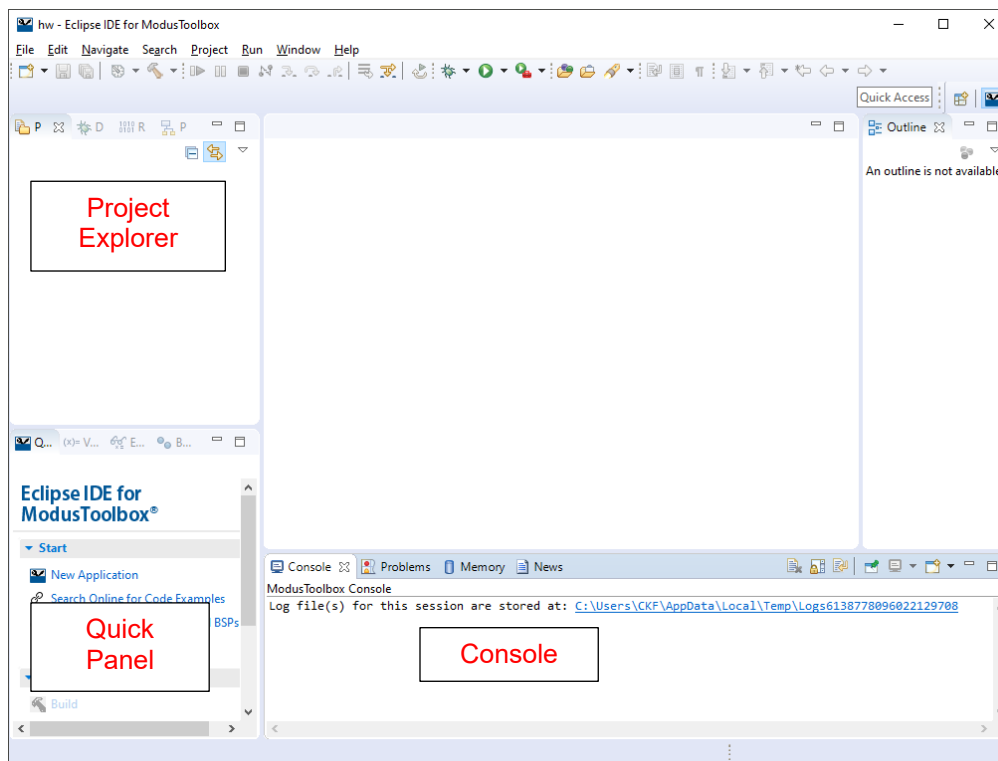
hw - Eclipse IDE for ModusToolbox

File Edit Navigate Search Project Run Window Help

Quick Access

P D R P

Project Explorer

Outline

An outline is not available

Q... (x)= V... E... B...

Eclipse IDE for ModusToolbox®

Start

New Application

Search Online for Code Examples

BSPs

Quick Panel

Build

Console Problems Memory News

ModusToolbox Console

Log file(s) for this session are stored at: C:\Users\CKF\AppData\Local\Temp\Logs6138778096022129708

Console